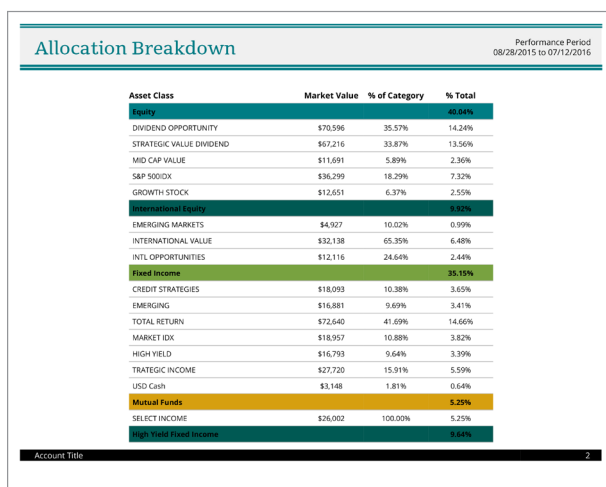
Allocation Breakdown

Performance Period
08/28/2015 to 07/12/2016

| Asset Class | Market Value | % of Category | % Total |
|---|---|---|---|
| Equity | | | 40.04% |
| DIVIDEND OPPORTUNITY | $70,596 | 35.57% | 14.24% |
| STRATEGIC VALUE DIVIDEND | $67,216 | 33.87% | 13.56% |
| MID CAP VALUE | $11,691 | 5.89% | 2.36% |
| S&P 500IDX | $36,299 | 18.29% | 7.32% |
| GROWTH STOCK | $12,651 | 6.37% | 2.55% |
| International Equity | | | 9.92% |
| EMERGING MARKETS | $4,927 | 10.02% | 0.99% |
| INTERNATIONAL VALUE | $32,138 | 65.35% | 6.48% |
| INTL OPPORTUNITIES | $12,116 | 24.64% | 2.44% |
| Fixed Income | | | 35.15% |
| CREDIT STRATEGIES | $18,093 | 10.38% | 3.65% |
| EMERGING | $16,881 | 9.69% | 3.41% |
| TOTAL RETURN | $72,640 | 41.69% | 14.66% |
| MARKET IDX | $18,957 | 10.88% | 3.82% |
| HIGH YIELD | $16,793 | 9.64% | 3.39% |
| TRATEGIC INCOME | $27,720 | 15.91% | 5.59% |
| USD Cash | $3,148 | 1.81% | 0.64% |
| Mutual Funds | | | 5.25% |
| SELECT INCOME | $26,002 | 100.00% | 5.25% |
| High Yield Fixed Income | | | 9.64% |

Account Title

2